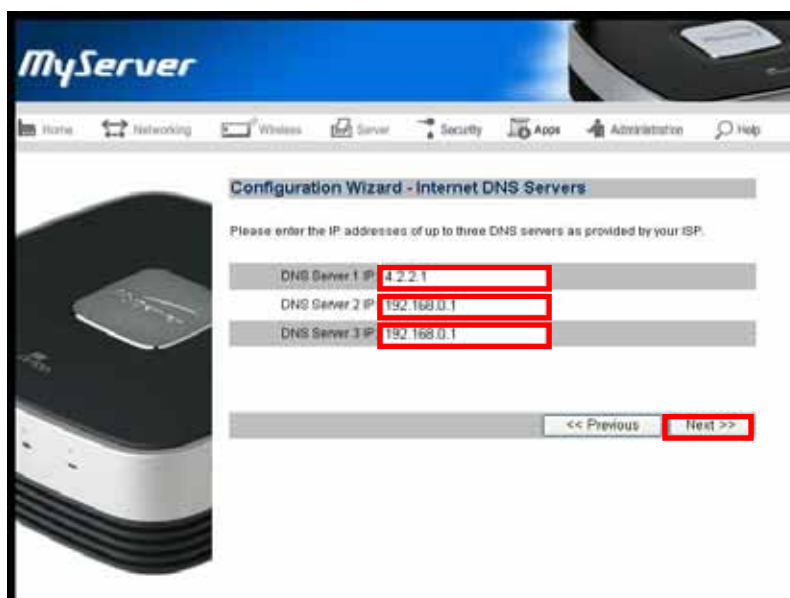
MyServer

Home Networking Wireless Server Security Apps Administration Help

Configuration Wizard - Internet DNS Servers

Please enter the IP addresses of up to three DNS servers as provided by your ISP.

| | |
|---|---|
| DNS Server 1 IP | 4.2.2.1 |
| DNS Server 2 IP | 192.168.0.1 |
| DNS Server 3 IP | 192.168.0.1 |

<< Previous Next >>